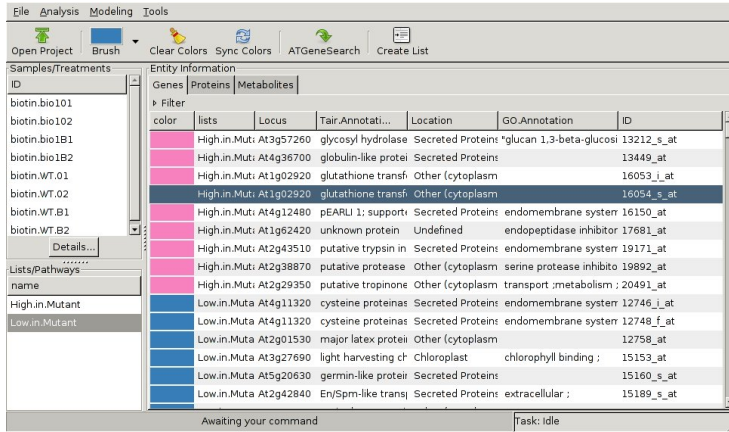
File Analysis Modeling Tools

Open Project Brush Clear Colors Sync Colors ATGeneSearch Create List

Samples/Treatments

| ID |
|---|
| biotin.bio101 |
| biotin.bio102 |
| biotin.bio1B1 |
| biotin.bio1B2 |
| biotin.WT.01 |
| biotin.WT.02 |
| biotin.WT.B1 |
| biotin.WT.B2 |

Details...

Lists/Pathways

| name |
|---|
| High.in.Mutant |
| Low.in.Mutant |

Entity Information

Genes Proteins Metabolites

Filter

| color | lists | Locus | Tair.Annotati... | Location | GO.Annotation | ID |
|---|---|---|---|---|---|---|
| | High.in.Muta | At3g57260 | glycosyl hydrolase | Secreted Proteins | "glucan 1,3-beta-glucosi | 13212_s_at |
| | High.in.Muta | At4g36700 | globulin-like protei | Secreted Proteins | | 13449_at |
| | High.in.Muta | At1g02920 | glutathione transf | Other (cytoplasm | | 16053_i_at |
| | High.in.Muta | At1g02920 | glutathione transf | Other (cytoplasm | | 16054_s_at |
| | High.in.Muta | At4g12480 | pEARLI 1; support | Secreted Proteins | endomembrane system | 16150_at |
| | High.in.Muta | At1g62420 | unknown protein | Undefined | endopeptidase inhibitor | 17681_at |
| | High.in.Muta | At2g43510 | putative trypsin in | Secreted Proteins | endomembrane system | 19171_at |
| | High.in.Muta | At2g38870 | putative protease | Other (cytoplasm | serine protease inhibito | 19892_at |
| | High.in.Muta | At2g29350 | putative tropinone | Other (cytoplasm | transport ;metabolism ; | 20491_at |
| | Low.in.Muta | At4g11320 | cysteine proteinas | Secreted Proteins | endomembrane system | 12746_i_at |
| | Low.in.Muta | At4g11320 | cysteine proteinas | Secreted Proteins | endomembrane system | 12748_f_at |
| | Low.in.Muta | At2g01530 | major latex protei | Other (cytoplasm | | 12758_at |
| | Low.in.Muta | At3g27690 | light harvesting ch | Chloroplast | chlorophyll binding ; | 15153_at |
| | Low.in.Muta | At5g20630 | germin-like protei | Secreted Proteins | | 15160_s_at |
| | Low.in.Muta | At2g42840 | En/Spm-like transp | Secreted Proteins | extracellular ; | 15189_s_at |

Awaiting your command Task: Idle